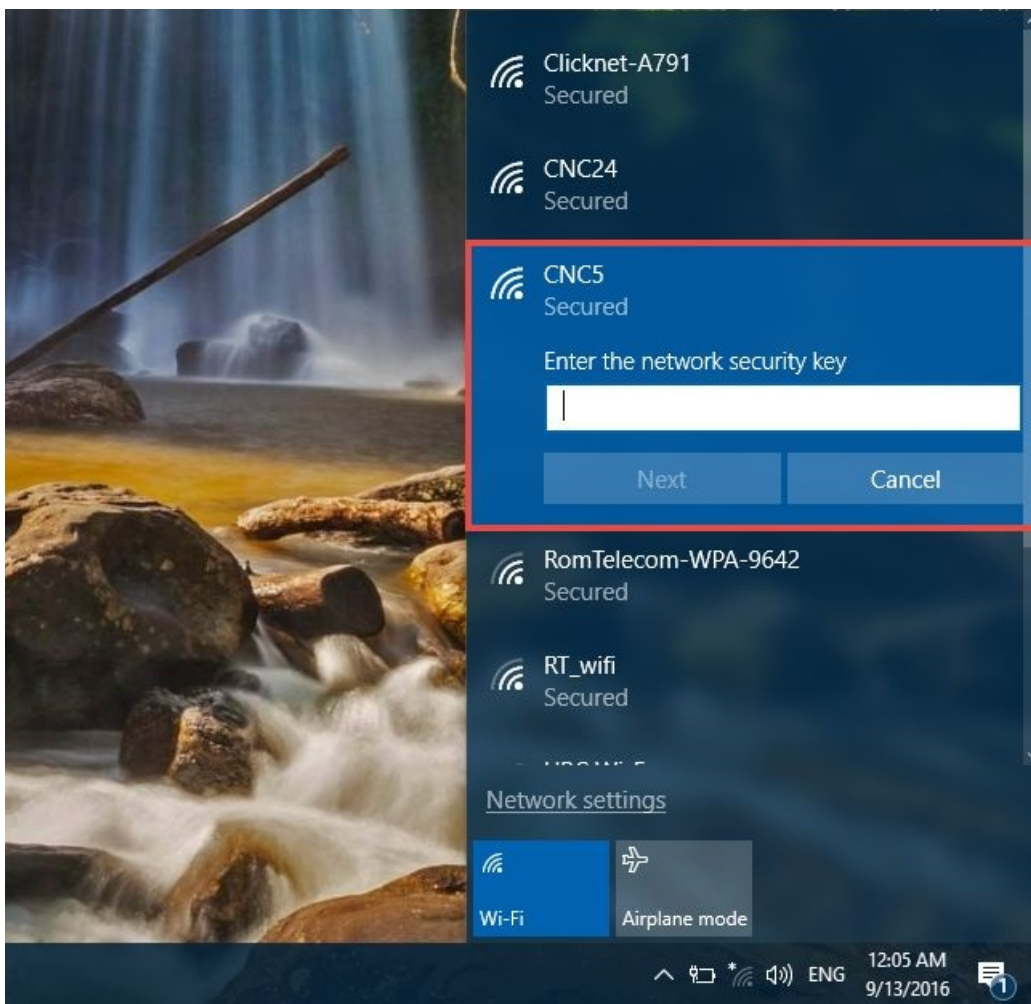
Clicknet-A791
Secured

CNC24
Secured

CNC5
Secured

Enter the network security key

Next

Cancel

RomTelecom-WPA-9642
Secured

RT_wifi
Secured

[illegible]

Network settings

Wi-Fi

Airplane mode

ENG

12:05 AM
9/13/2016

1